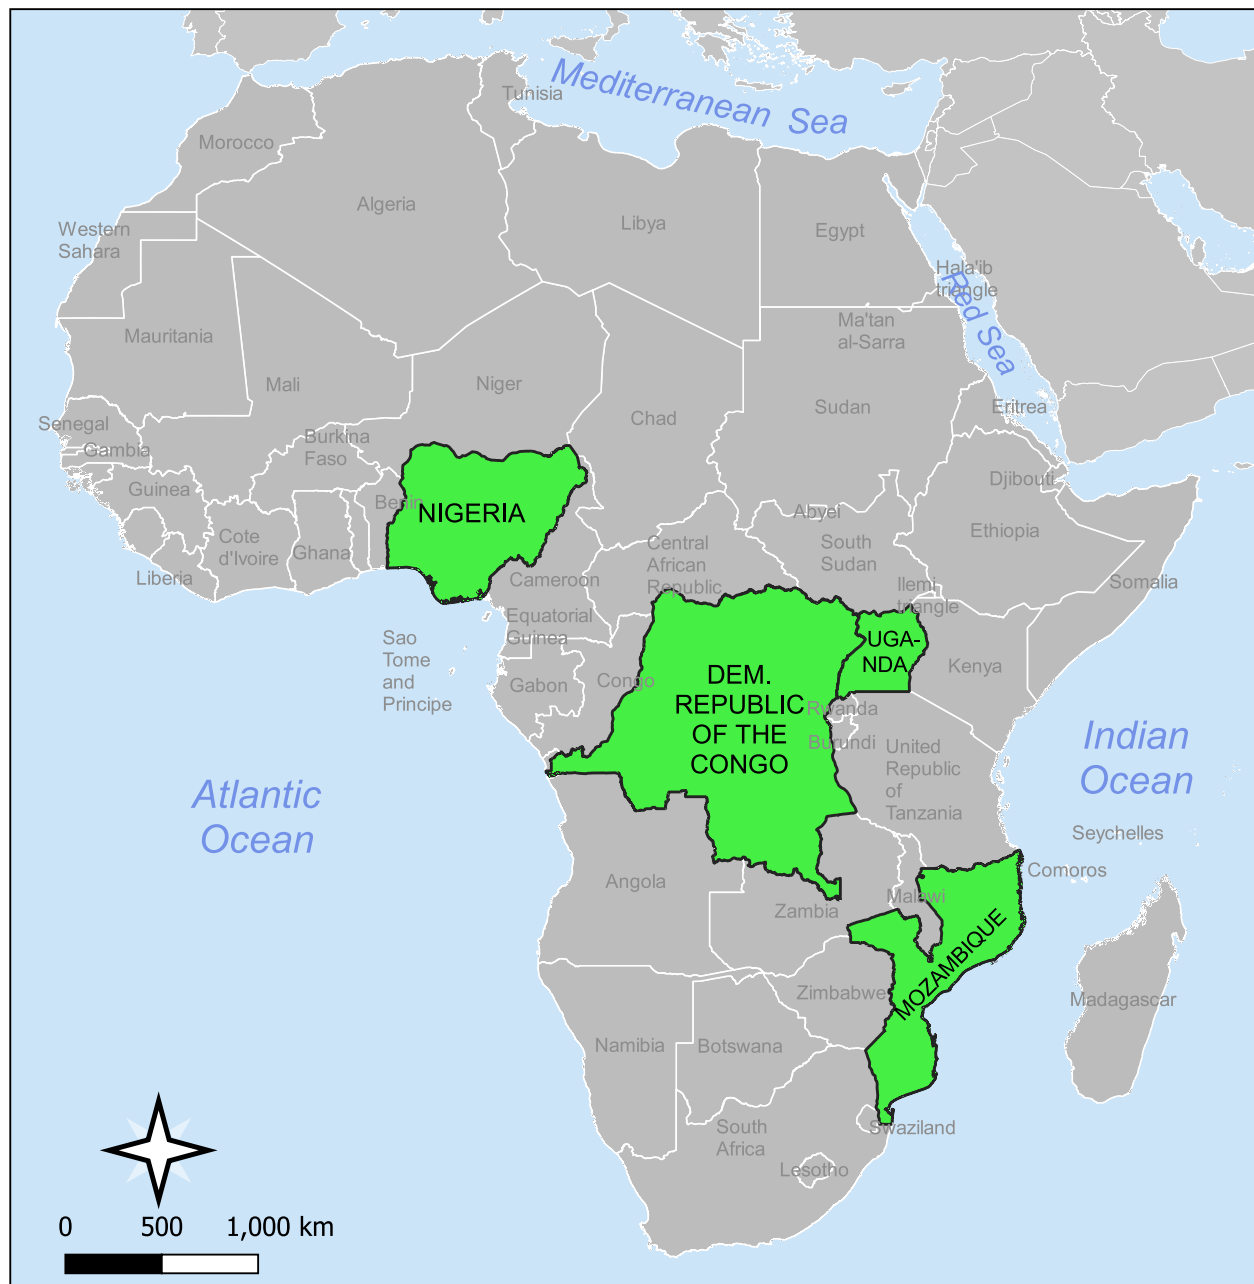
Mediterranean Sea

Tunisia

Morocco

Algeria

Libya

Egypt

Western Sahara

Hala'ib triangle

Red Sea

Mauritania

Ma'tan al-Sarra

Mali

Niger

Chad

Sudan

Eritrea

Senegal

Gambia

Burkina Faso

Guinea

Benin

NIGERIA

Djibouti

Abyei

Cote d'Ivoire

Ghana

Ethiopia

Liberia

Central African Republic

South Sudan

Cameroon

Somalia

Ilemi triangle

Equatorial Guinea

UGA-NDA

Sao Tome and Principe

DEM. REPUBLIC OF THE CONGO

Kenya

Gabon

Congo

Rwanda

Burundi

United Republic of Tanzania

Indian Ocean

Atlantic Ocean

Seychelles

Comoros

Angola

Malawi

Zambia

MOZAMBIQUE

Zimbabwe

Madagascar

Namibia

Botswana

South Africa

Swaziland

Lesotho

0 500 1,000 km